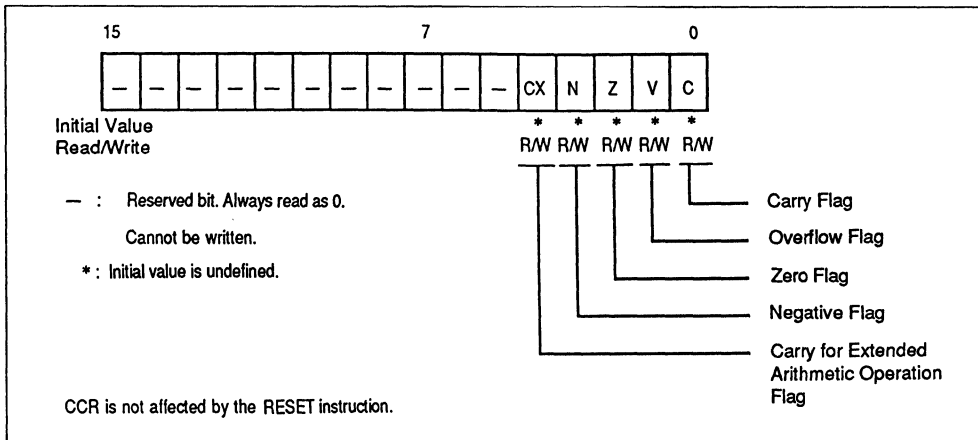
15 7 0

| — | — | — | — | — | — | — | — | — | — | — | CX | N | Z | V | C |
|---|---|---|---|---|---|---|---|---|---|---|---|---|---|---|---|

Initial Value * * * * *
Read/Write R/W R/W R/W R/W R/W

— : Reserved bit. Always read as 0.

Cannot be written.

* : Initial value is undefined.

Carry Flag

Overflow Flag

Zero Flag

Negative Flag

Carry for Extended Arithmetic Operation Flag

CCR is not affected by the RESET instruction.